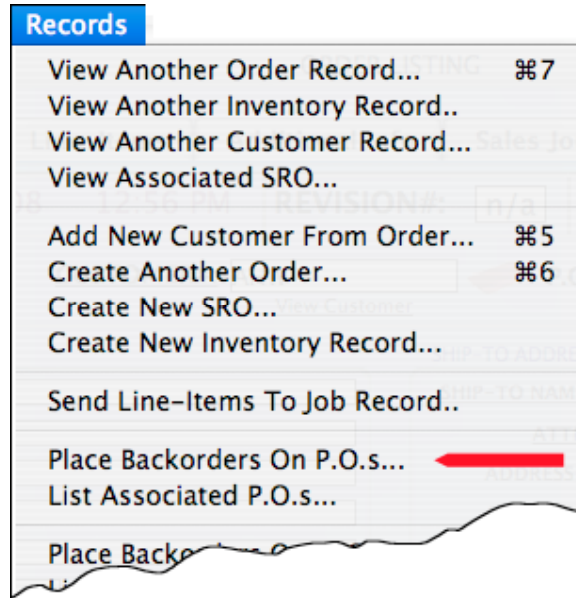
Records

View Another Order Record... ⌘7
View Another Inventory Record..
View Another Customer Record...
View Associated SRO...

Add New Customer From Order... ⌘5
Create Another Order... ⌘6
Create New SRO...
Create New Inventory Record...

Send Line-Items To Job Record..

Place Backorders On P.O.s...
List Associated P.O.s...

Place Backo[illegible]